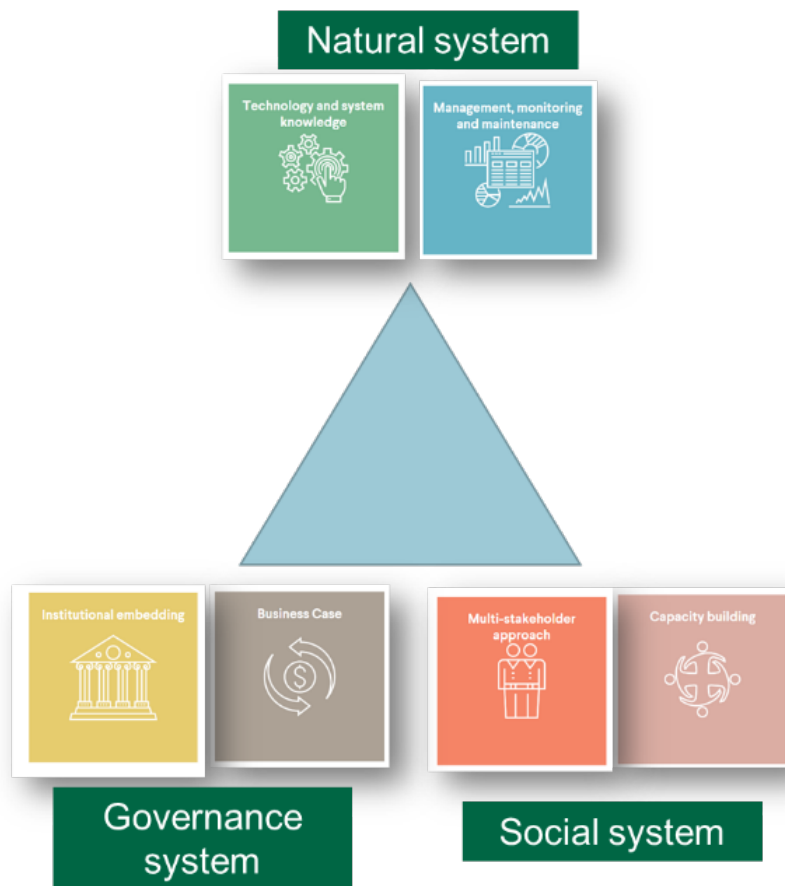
Natural system

Technology and system knowledge

Management, monitoring and maintenance

Institutional embedding

Business Case

Multi-stakeholder approach

Capacity building

Governance system

Social system